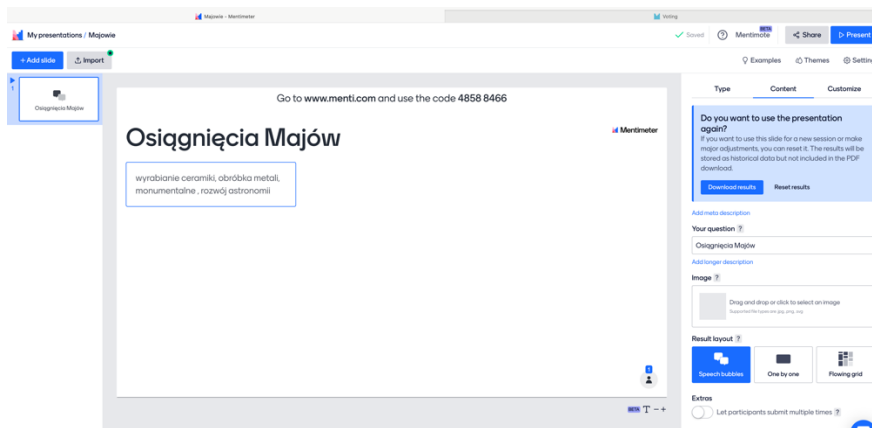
Majowie - Mentimeter

Voting

My presentations / Mojowie

Saved

Mentimote

BETA

Share

Present

+ Add slide

Import

Examples

Themes

Settin

1

Osiągnięcia Majów

Go to www.menti.com and use the code 4858 8466

Osiągnięcia Majów

Mentimeter

wyrabianie ceramiki, obróbka metali, monumentalne , rozwój astronomii

1

BETA

Type

Content

Customize

Do you want to use the presentation again?

If you want to use this slide for a new session or make major adjustments, you can reset it. The results will be stored as historical data but not included in the PDF download.

Download results

Reset results

Add meta description

Your question ?

Osiągnięcia Majów

Add longer description

Image ?

Drag and drop or click to select an image

Supported file types are jpg, png, svg

Result layout ?

Speech bubbles

One by one

Flowing grid

Extras

Let participants submit multiple times ?